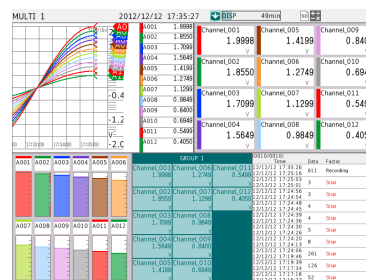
MULTI 1

2012/12/12 17:35:27

DISP

49min

A001 1.9998
A002 1.8550
A003 1.7099
A004 1.5649
A005 1.4199
A006 1.2749
A007 1.1299
A008 0.9849
A009 0.8400
A010 0.6949
A011 0.5499
A012 0.4050

-0.4
-1.2
-2.0

Channel_001 1.9998
Channel_005 1.4199
Channel_009
Channel_002 1.8550
Channel_006 1.2749
Channel_010 0.69
Channel_003 1.7099
Channel_007 1.1299
Channel_011 0.54
Channel_004 1.5649
Channel_008 0.9849
Channel_012 0.405

A001 A002 A003 A004 A005 A006
A007 A008 A009 A010 A011 A012

GROUP 1

Channel_001 1.9998
Channel_007 1.2749
Channel_011 0.5499
Channel_002 1.8550
Channel_007 1.1299
Channel_012 0.4050
Channel_003 1.7099
Channel_008 0.9849
Channel_004 1.5649
Channel_009 0.8400
Channel_005 1.4199
Channel_010 0.6949

| Time | Data | Factor |
|---|---|---|
| 12/12/12 17:35:26 | 611 | Recording |
| 12/12/12 17:35:16 | | |
| 12/12/12 17:34:53 | 4 | Stop |
| 12/12/12 17:34:48 | 4 | Stop |
| 12/12/12 17:34:38 | 4 | Stop |
| 12/12/12 17:24:30 | 5 | Stop |
| 12/12/12 17:24:18 | 8 | Stop |
| 12/12/12 17:18:46 | 261 | Stop |
| 12/12/12 17:17:34 | 52 | Stop |